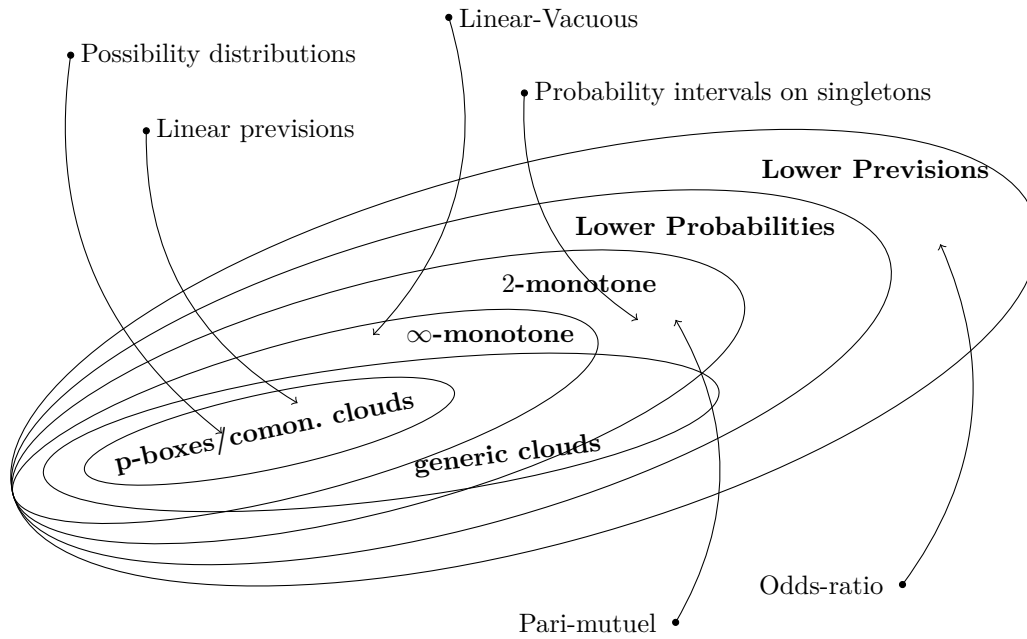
Linear-Vacuous

Possibility distributions

Probability intervals on singletons

Linear previsions

**Lower Previsions**

**Lower Probabilities**

2-**monotone**

$\infty$-**monotone**

**p-boxes/comon. clouds**

**generic clouds**

Odds-ratio

Pari-mutuel